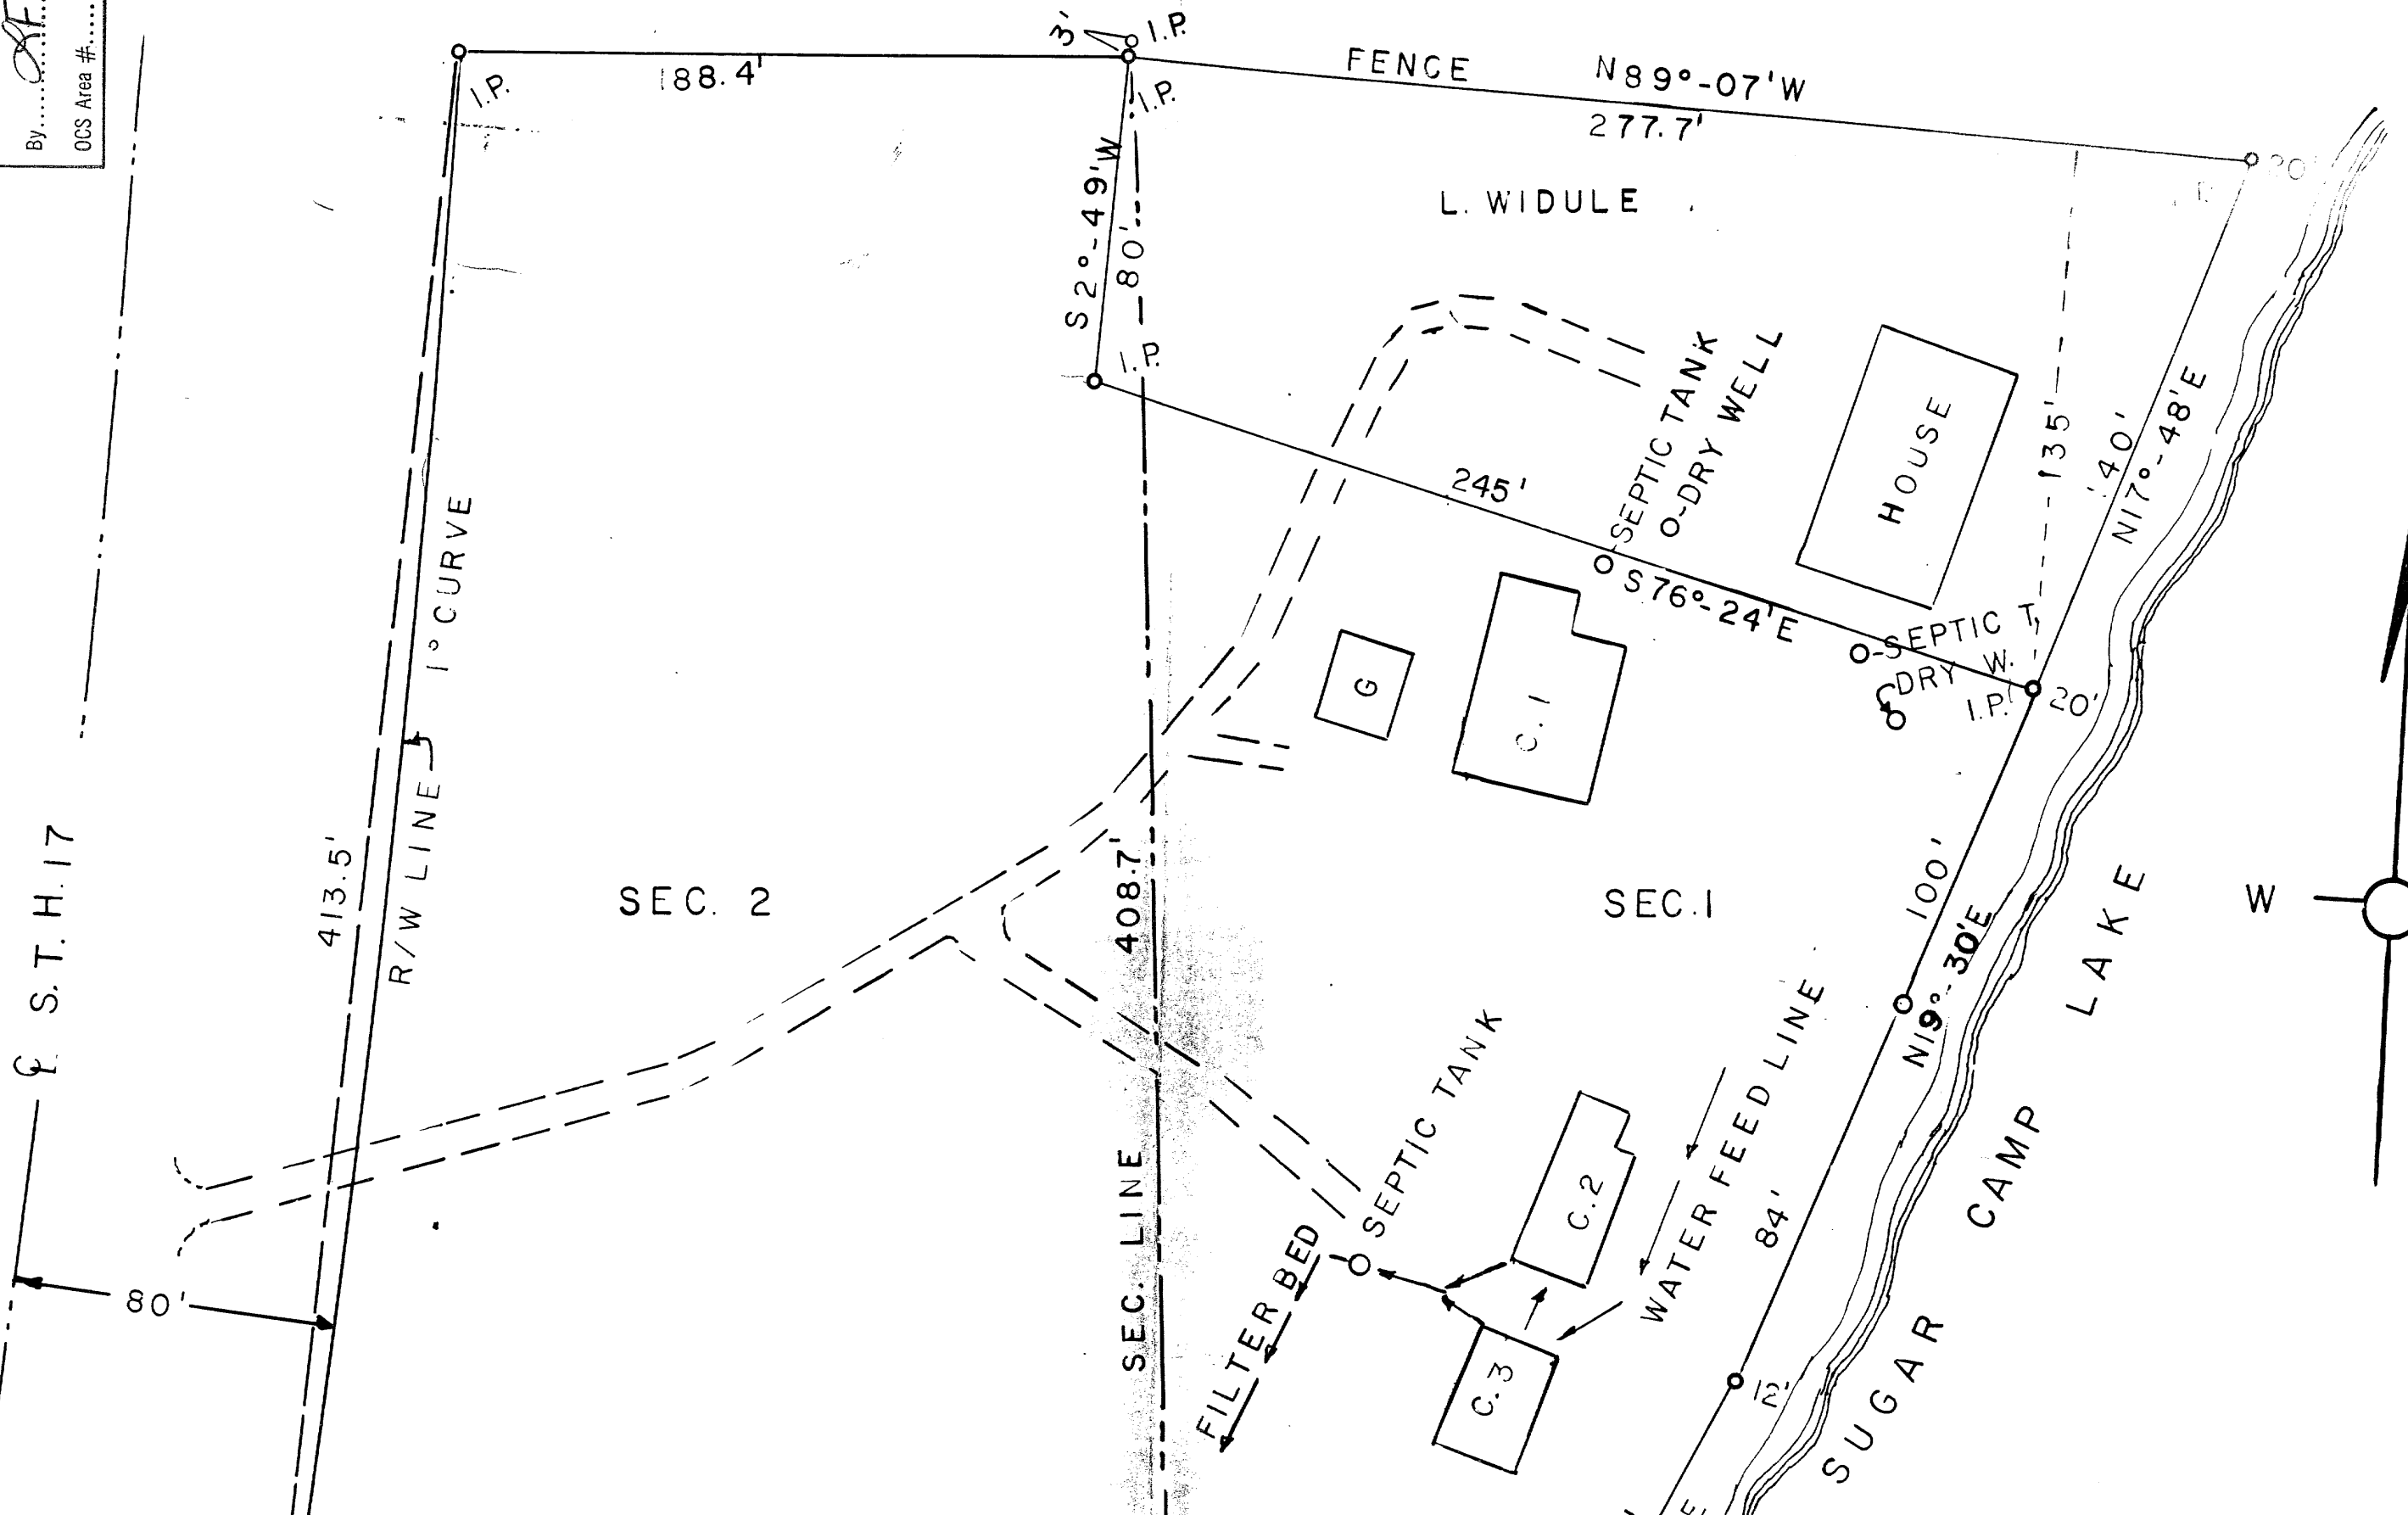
By.......
OCS Area #.......

3'
I.P.
188.4'
I.P.
I.P.
FENCE
N89°-07'W
277.7'
S2°-49'W
80'
L. WIDULE
I.P.
SEPTIC TANK
O-DRY WELL
HOUSE
245'
SEPTIC
135'
40'
N17°-48'E
S76°-24'E
SEPTIC T.
DRY W.
I.P.
20'
G
C.1
1° CURVE
R/W LINE
413.5'
S.T.H.17
SEC. 2
408.7'
SEC.1
100'
N19°-30'E
LAKE
W
SEPTIC TANK
WATER FEED LINE
84'
C.2
CAMP
SEC. LINE
FILTER BED
C.3
12'
SUGAR
80'